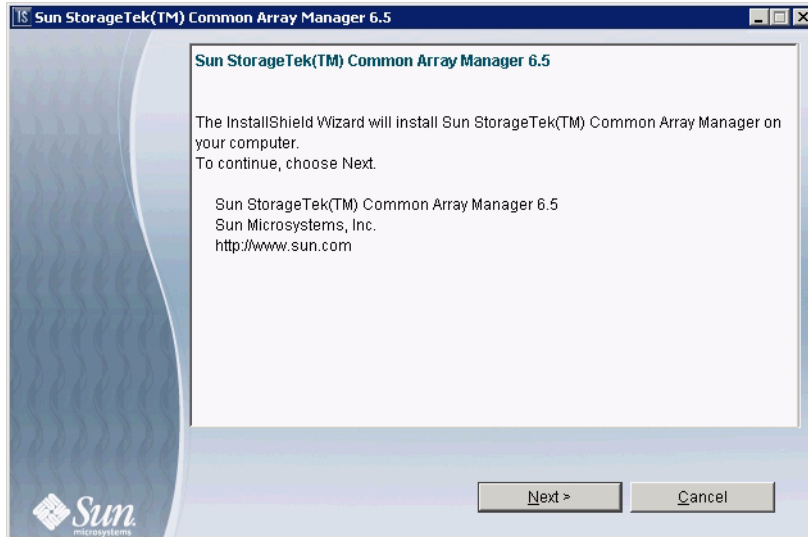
IS Sun StorageTek(TM) Common Array Manager 6.5

Sun StorageTek(TM) Common Array Manager 6.5

The InstallShield Wizard will install Sun StorageTek(TM) Common Array Manager on your computer.
To continue, choose Next.

Sun StorageTek(TM) Common Array Manager 6.5
Sun Microsystems, Inc.
http://www.sun.com

Next >

Cancel

Sun
microsystems